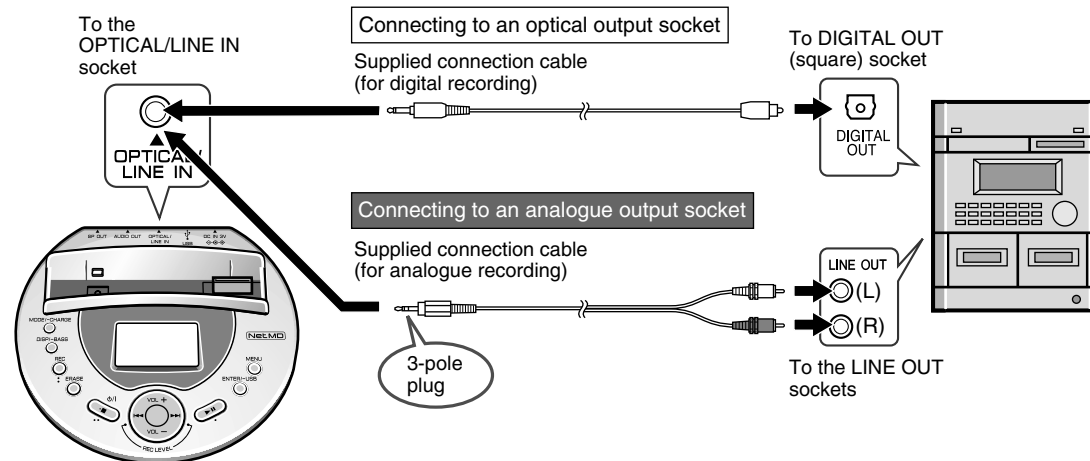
To the OPTICAL/LINE IN socket

OPTICAL/ LINE IN

Connecting to an optical output socket

Supplied connection cable (for digital recording)

To DIGITAL OUT (square) socket

DIGITAL OUT

Connecting to an analogue output socket

Supplied connection cable (for analogue recording)

LINE OUT

(L)

(R)

3-pole plug

To the LINE OUT sockets

SP OUT AUDIO OUT OPTICAL/ LINE IN USB DC IN 3V

MODE/·CHARGE

DISP/·BASS

REC

ERASE

Net MD

MENU

ENTER/·USB

VOL +

VOL −

REC LEVEL